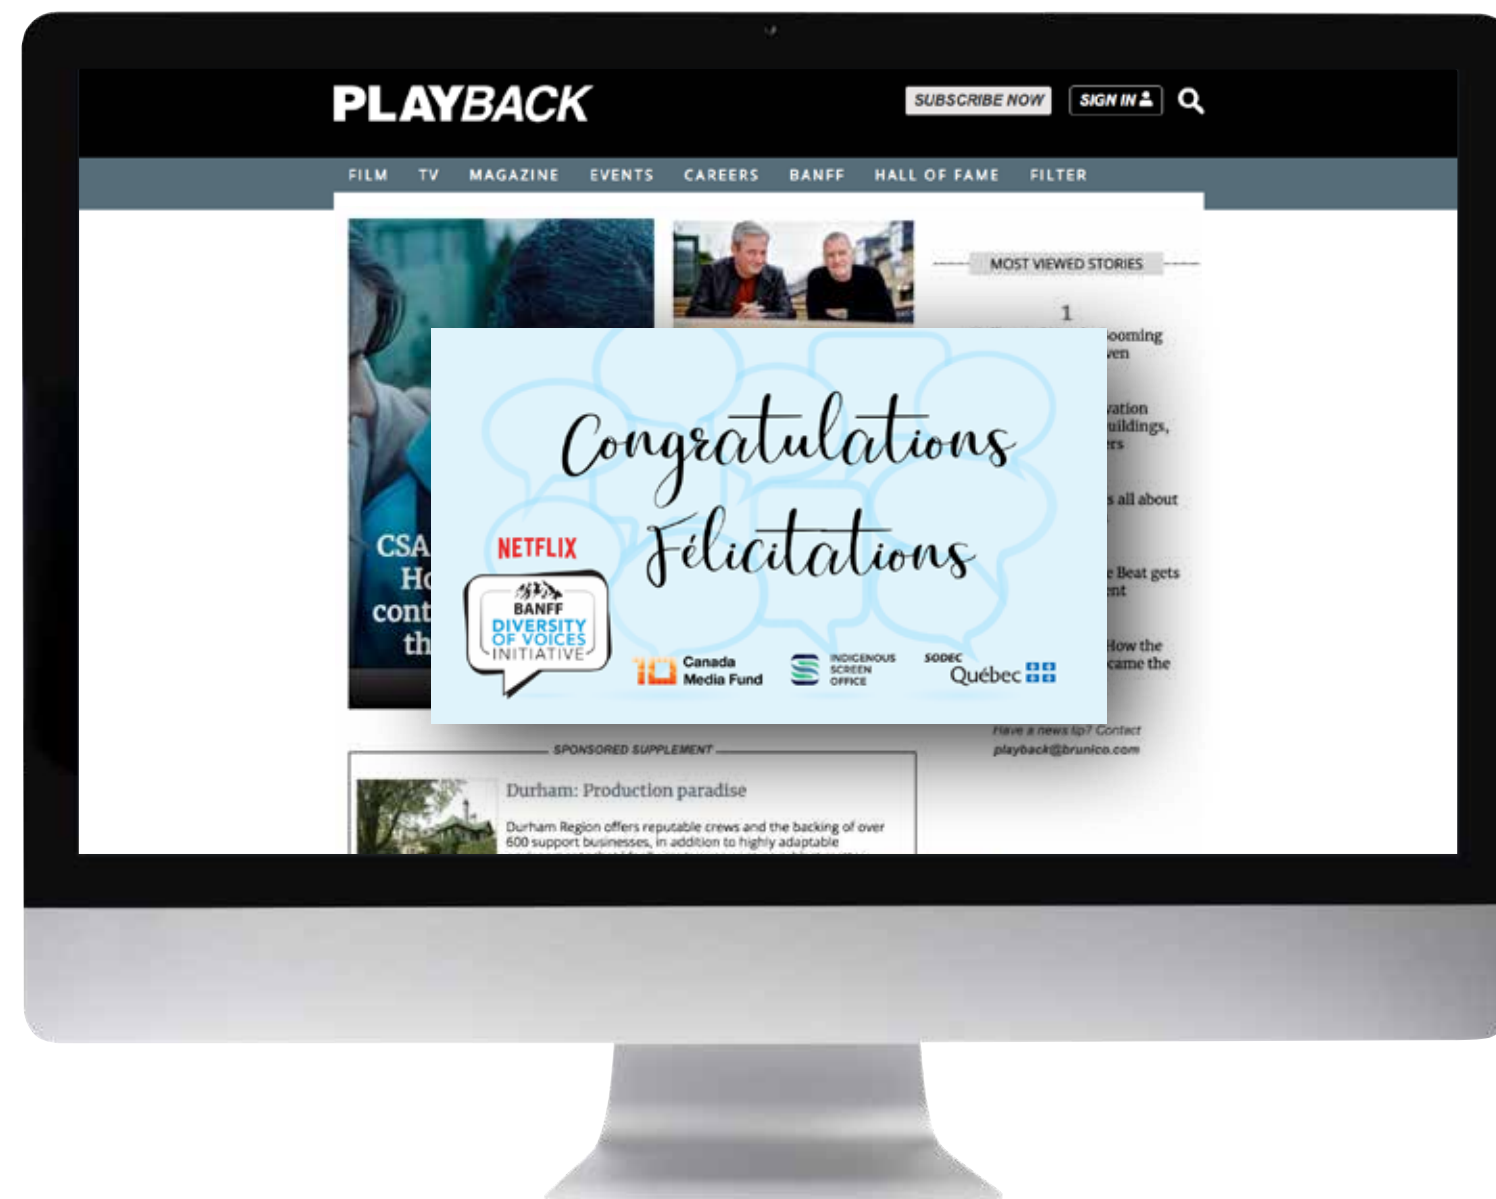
PLAYBACK

SUBSCRIBE NOW

SIGN IN

FILM TV MAGAZINE EVENTS CAREERS BANFF HALL OF FAME FILTER

MOST VIEWED STORIES

1

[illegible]ooming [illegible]ven

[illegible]vation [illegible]uildings, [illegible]rs

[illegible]s all about

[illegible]e Beat gets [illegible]nt

How the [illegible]came the

CSA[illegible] Ho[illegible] cont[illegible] th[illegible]

Congratulations

Félicitations

NETFLIX

BANFF DIVERSITY OF VOICES INITIATIVE

Canada Media Fund

INDIGENOUS SCREEN OFFICE

SODEC Québec

Have a news tip? Contact playback@brunico.com

SPONSORED SUPPLEMENT

Durham: Production paradise

Durham Region offers reputable crews and the backing of over 600 support businesses, in addition to highly adaptable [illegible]